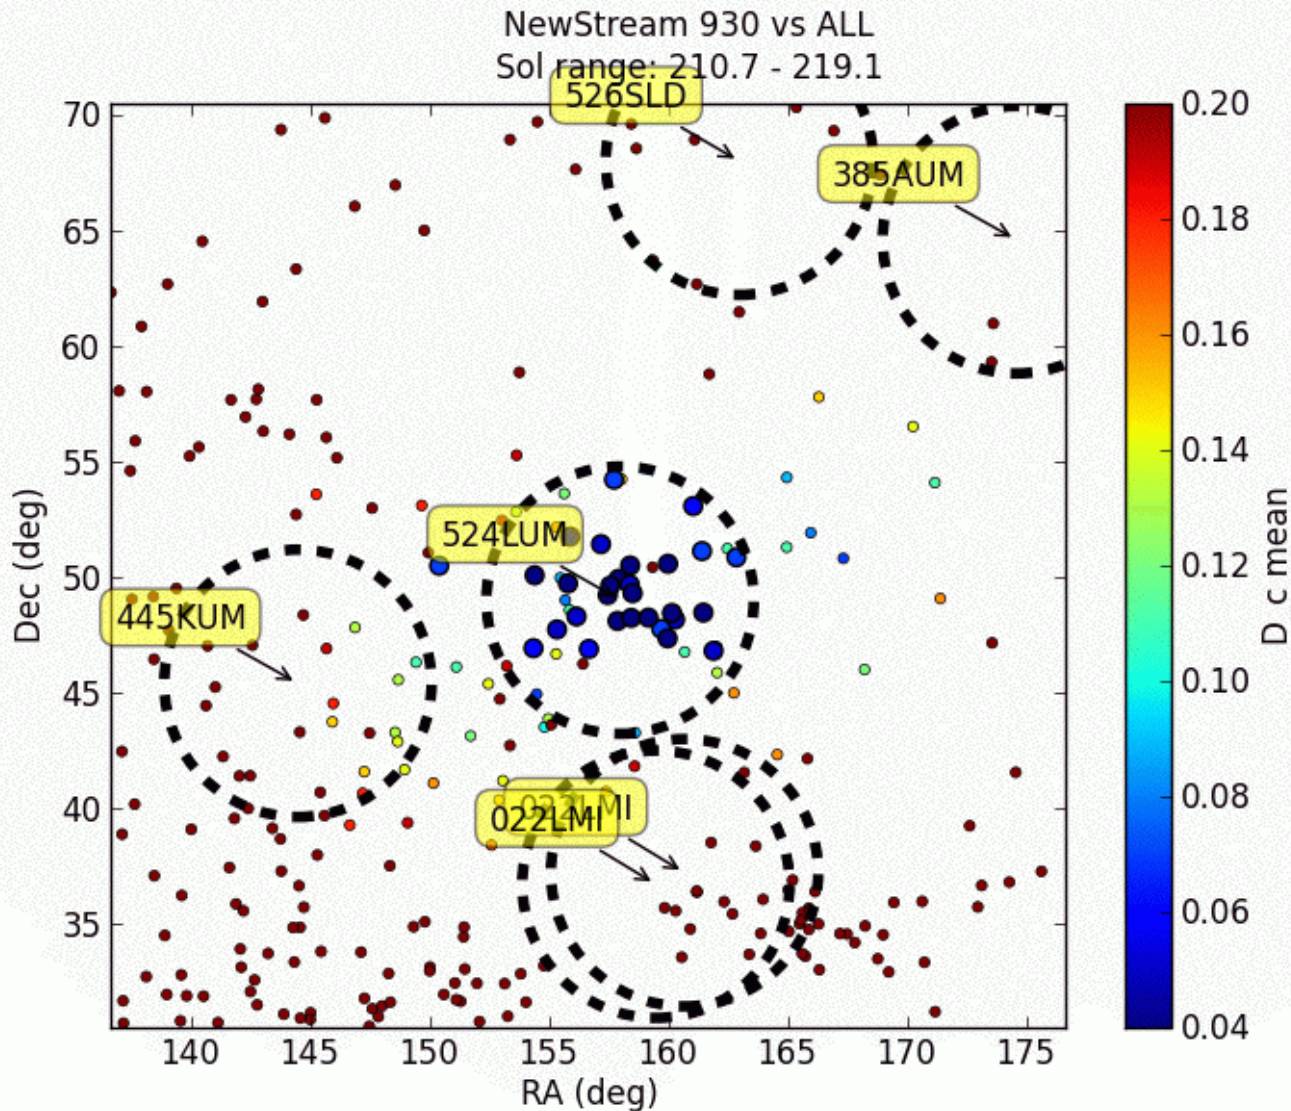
NewStream 930 vs ALL
Sol range: 210.7 - 219.1

526SLD
385AUM
524LUM
445KUM
022LMI
022LMI

70
65
60
55
50
45
40
35

140 145 150 155 160 165 170 175

Dec (deg)
RA (deg)

0.20
0.18
0.16
0.14
0.12
0.10
0.08
0.06
0.04

D c mean